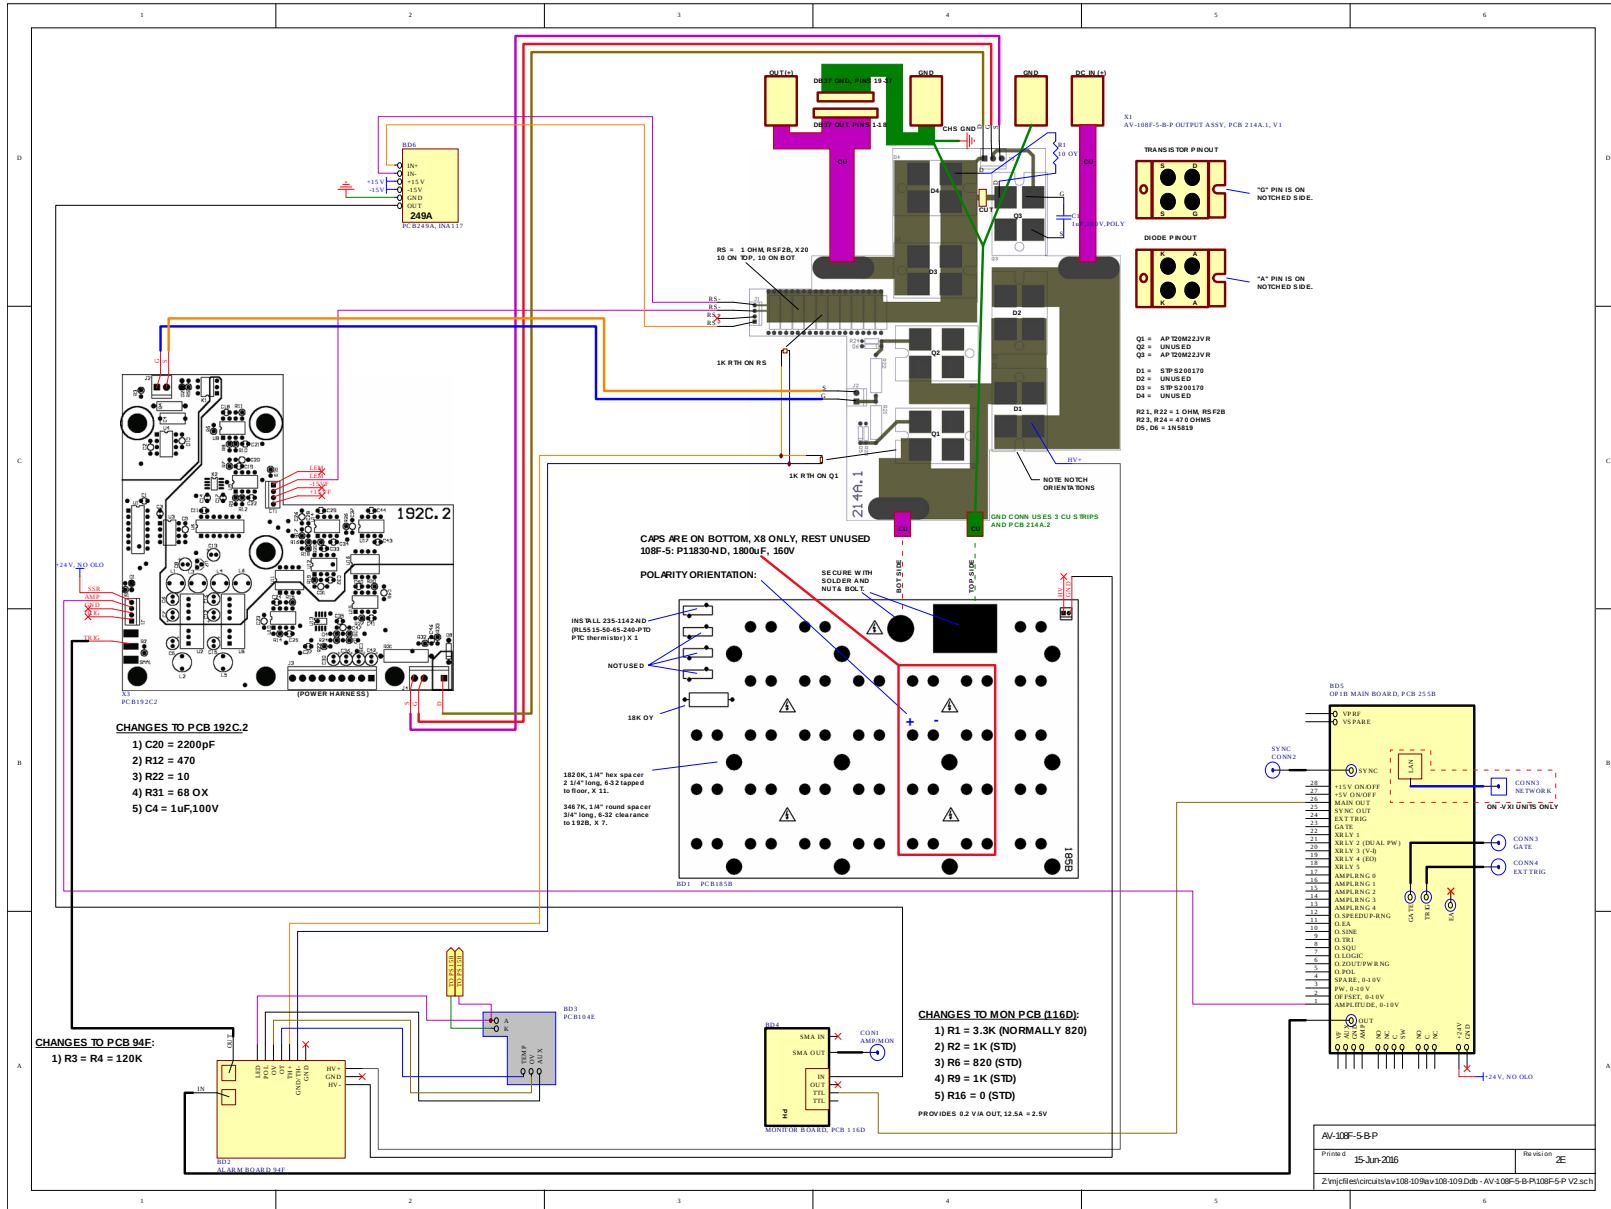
1 2 3 4 5 6

D

C

B

A

OUT(+)
DB37 GND, PINS 19-37
DB37 OUT, PINS 1-18
GND
GND
DC IN (+)
CHS GND
CU
CU
R1
10 OY
D4
CUT
Q3
C1
1uF,630V,POLY
D3
D2
Q2
D1
Q1
HV+
X1
AV-108F-5-B-P OUTPUT ASSY, PCB 214A.1, V1

TRANSISTOR PINOUT
S D
S G
"G" PIN IS ON NOTCHED SIDE.

DIODE PINOUT
K A
K A
"A" PIN IS ON NOTCHED SIDE.

Q1 = APT20M22JVR
Q2 = UNUSED
Q3 = APT20M22JVR

D1 = STPS200170
D2 = UNUSED
D3 = STPS200170
D4 = UNUSED

R21, R22 = 1 OHM, RSF2B
R23, R24 = 470 OHMS
D5, D6 = 1N5819

BD6
IN+
IN-
+15V
-15V
GND
OUT
249A
+15V
-15V
PCB249A, INA117

RS = 1 OHM, RSF2B, X20
10 ON TOP, 10 ON BOT
RS-
RS-
RS+
RS+
1K RTH ON RS
S
G
1K RTH ON Q1
NOTE NOTCH ORIENTATIONS
214A.1
CU
CU
GND CONN USES 3 CU STRIPS AND PCB 214A.2

LED
LED
+15V
-15V
192C.2
+24V, NO OLO
SSR
AMP
GND
TRIG
(POWER HARNESS)
X3
PCB192C2

CHANGES TO PCB 192C.2
1) C20 = 2200pF
2) R12 = 470
3) R22 = 10
4) R31 = 68 OX
5) C4 = 1uF,100V

CAPS ARE ON BOTTOM, X8 ONLY, REST UNUSED
108F-5: P11830-ND, 1800uF, 160V

POLARITY ORIENTATION:

SECURE WITH SOLDER AND NUT & BOLT.
BOT SIDE
TOP SIDE

INSTALL 235-1142-ND (RL5515-50-65-240-PTO PTC thermistor) X 1
NOT USED
18K OY
1828K, 1/4" hex spacer 2 1/4" long, 6-32 tapped to floor, X 11.
3467K, 1/4" round spacer 3/4" long, 6-32 clearance to 192B, X 7.
+
-
185B
BD1 PCB185B

BD5
OP1B MAIN BOARD, PCB 255B
VPRF
VSPARE
SYNC
CONN2
SYNC
LAN
CONN3
NETWORK
ON -V XI UNITS ONLY
+15V ON/OFF
+5V ON/OFF
MAIN OUT
SYNC OUT
EXTTRIG
GATE
XRLY 1
XRLY 2 (DUAL PW)
XRLY 3 (V-I)
XRLY 4 (EO)
XRLY 5
AMPLRNG 0
AMPLRNG 1
AMPLRNG 2
AMPLRNG 3
AMPLRNG 4
O.SPEEDUP-RNG
O.EA
O.SINE
O.TRI
O.SQU
O.LOGIC
O.ZOUT/PWRNG
O.POL
SPARE, 0-10V
PW, 0-10V
OFFSET, 0-10V
AMPLITUDE, 0-10V
CONN3
GATE
CONN4
EXT TRIG
GATE
TRIG
EA
OUT
+24V, NO OLO

TO PS1+
TO PS1-
BD3
PCB104E
A
K
TEMP
OV
AUX

CHANGES TO PCB 94F:
1) R3 = R4 = 120K
OUT
IN
LED
POL
OT
TH
GND/TH-
HV+
GND
HV-
BD2
ALARM BOARD 94F

BD4
SMA IN
SMA OUT
CON1
AMP/MON
IN
OUT
TTL
TTL
Pd
MONITOR BOARD, PCB 116D

CHANGES TO MON PCB (116D):
1) R1 = 3.3K (NORMALLY 820)
2) R2 = 1K (STD)
3) R6 = 820 (STD)
4) R9 = 1K (STD)
5) R16 = 0 (STD)
PROVIDES 0.2 V/A OUT, 12.5A = 2.5V

AV-108F-5-B-P
Printed
15-Jun-2016
Revision
2E
Z:\mjcfiles\circuits\av108-109\av108-109.Ddb - AV-108F-5-B-P\108F-5-P V2.sch